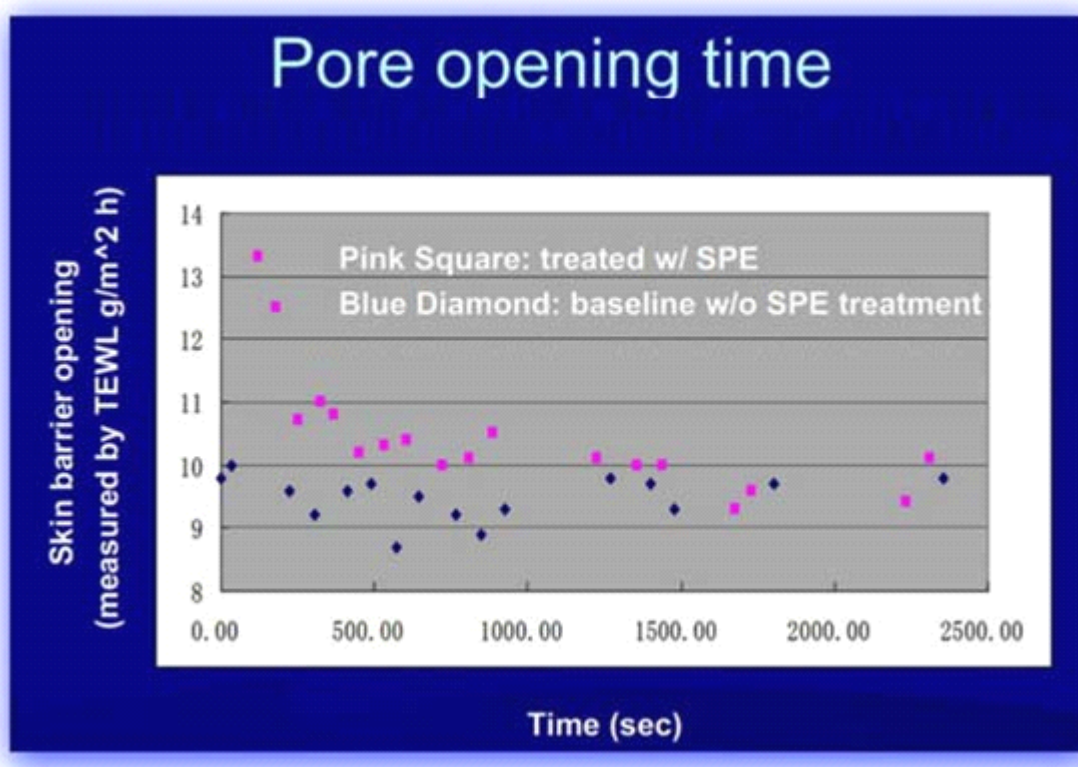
Pore opening time

Skin barrier opening (measured by TEWL g/m^2 h)

14
13
12
11
10
9
8

Pink Square: treated w/ SPE
Blue Diamond: baseline w/o SPE treatment

0.00 500.00 1000.00 1500.00 2000.00 2500.00

Time (sec)